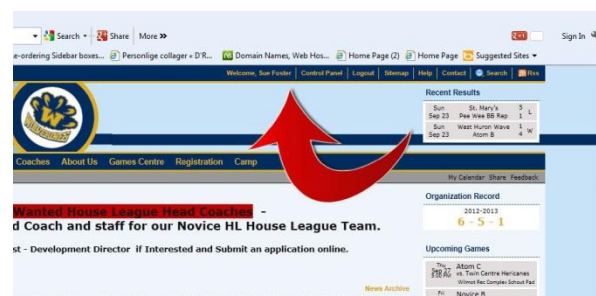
Search · Share More »

Sign In

e-ordering Sidebar boxes... Personlige collager « D'R... Domain Names, Web Hos... Home Page (2) Home Page Suggested Sites

Welcome, Sue Foster | Control Panel | Logout | Sitemap | Help | Contact | Search | Rss

Recent Results

| Sun Sep 23 | St. Mary's Pee Wee BB Rep | 5 1 | L |
|---|---|---|---|
| Sun Sep 23 | West Huron Wave Atom B | 5 4 | W |

Coaches About Us Games Centre Registration Camp

My Calendar Share Feedback

Wanted House League Head Coaches -
d Coach and staff for our Novice HL House League Team.

st - Development Director if Interested and Submit an application online.

News Archive

Organization Record

2012-2013

6 - 5 - 1

Upcoming Games

Atom C
vs. Twin Centre Hericanes
Wilmot Rec Complex Schout Pad

Novice B